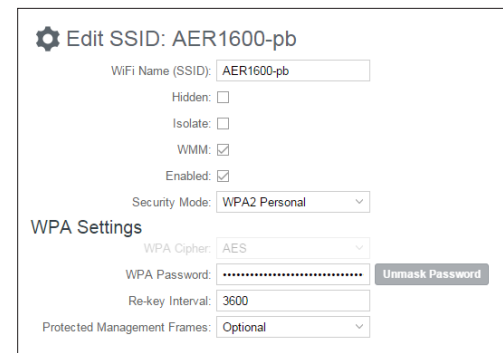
Edit SSID: AER1600-pb

WiFi Name (SSID): AER1600-pb

Hidden:

Isolate:

WMM:

Enabled:

Security Mode: WPA2 Personal

WPA Settings

WPA Cipher: AES

WPA Password: •••••••••••••••••••••••••••••••• Unmask Password

Re-key Interval: 3600

Protected Management Frames: Optional